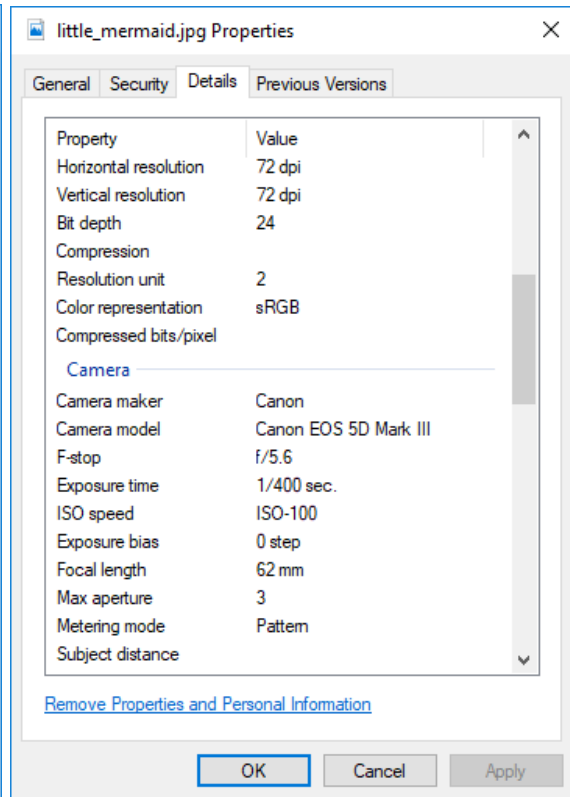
little_mermaid.jpg Properties

General | Security | Details | Previous Versions

| Property | Value |
|---|---|
| Horizontal resolution | 72 dpi |
| Vertical resolution | 72 dpi |
| Bit depth | 24 |
| Compression | |
| Resolution unit | 2 |
| Color representation | sRGB |
| Compressed bits/pixel | |

Camera

| Property | Value |
|---|---|
| Camera maker | Canon |
| Camera model | Canon EOS 5D Mark III |
| F-stop | f/5.6 |
| Exposure time | 1/400 sec. |
| ISO speed | ISO-100 |
| Exposure bias | 0 step |
| Focal length | 62 mm |
| Max aperture | 3 |
| Metering mode | Pattern |
| Subject distance | |

Remove Properties and Personal Information

OK Cancel Apply